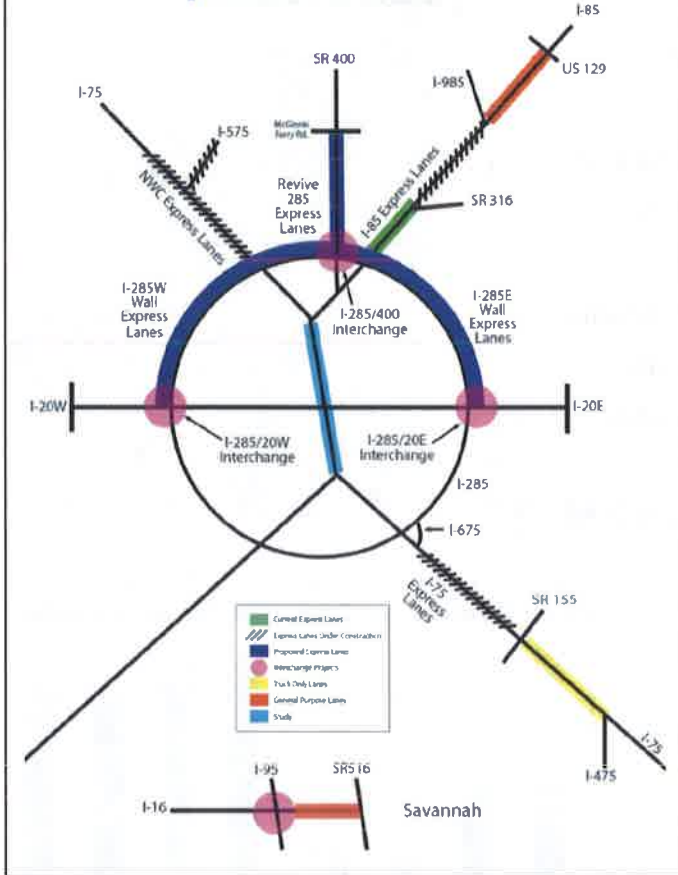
I-85
SR 400
US 129
I-985
I-75
I-575
McGinnis Ferry Rd.
NWC Express Lanes
Revive 285 Express Lanes
I-85 Express Lanes
SR 316
I-285W Wall Express Lanes
I-285/400 Interchange
I-285E Wall Express Lanes
I-20W
I-20E
I-285/20W Interchange
I-285/20E Interchange
I-285
I-675
I-75 Express Lanes
SR 155
Current Express Lanes
Express Lanes Under Construction
Proposed Express Lanes
Interchange Projects
Truck Only Lanes
General Purpose Lanes
Study
I-75
I-475
I-95
SR516
I-16
Savannah